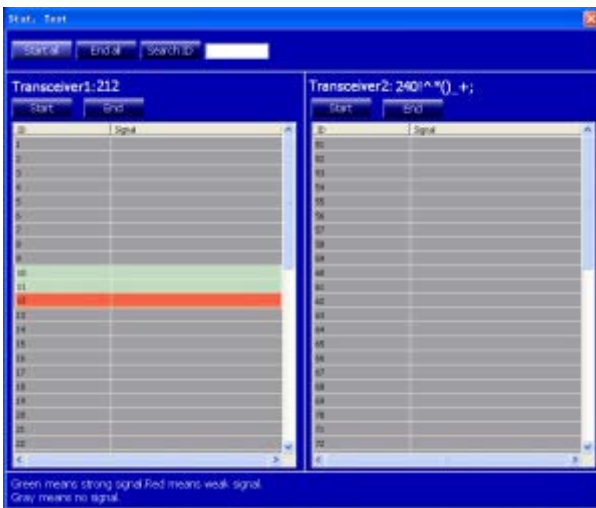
Stat. Test

Start all End all Search ID

Transceiver1:212

Start End

| ID | Signal |
|---|---|
| 1 | |
| 2 | |
| 3 | |
| 4 | |
| 5 | |
| 6 | |
| 7 | |
| 8 | |
| 9 | |
| 10 | |
| 11 | |
| 12 | |
| 13 | |
| 14 | |
| 15 | |
| 16 | |
| 17 | |
| 18 | |
| 19 | |
| 20 | |
| 21 | |
| 22 | |

Transceiver2: 240!^*()_+;

Start End

| ID | Signal |
|---|---|
| 50 | |
| 51 | |
| 52 | |
| 53 | |
| 54 | |
| 55 | |
| 56 | |
| 57 | |
| 58 | |
| 59 | |
| 60 | |
| 61 | |
| 62 | |
| 63 | |
| 64 | |
| 65 | |
| 66 | |
| 67 | |
| 68 | |
| 69 | |
| 70 | |
| 71 | |
| 72 | |

Green means strong signal.Red means weak signal.
Gray means no signal.